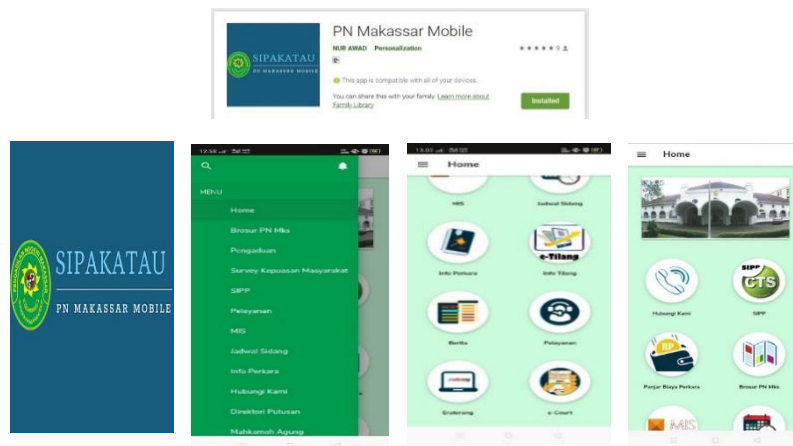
SIPAKATAU
PN MAKASSAR MOBILE

PN Makassar Mobile
NUR AWAD Personalization
This app is compatible with all of your devices.
You can share this with your family. Learn more about Family Library
Installed

SIPAKATAU
PN MAKASSAR MOBILE

MENU
Home
Brosur PN Mks
Pengaduan
Survey Kepuasan Masyarakat
SIPP
Pelayanan
MIS
Jadwal Sidang
Info Perkara
Hubungi Kami
Direktori Putusan
Mahkamah Agung

Home
MIS
Jadwal Sidang
Info Perkara
e-Tilang
Info Tilang
Berita
Pelayanan
Eraterang
e-Court

Home
Hubungi Kami
SIPP
CTS
Panjar Biaya Perkara
Brosur PN Mks
MIS